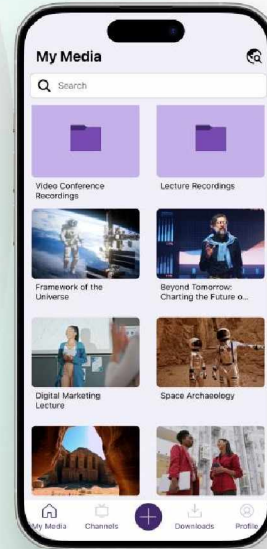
My Media

Search

Video Conference Recordings

Lecture Recordings

Framework of the Universe

Beyond Tomorrow: Charting the Future o...

Digital Marketing Lecture

Space Archaeology

My Media
Channels
Downloads
Profile